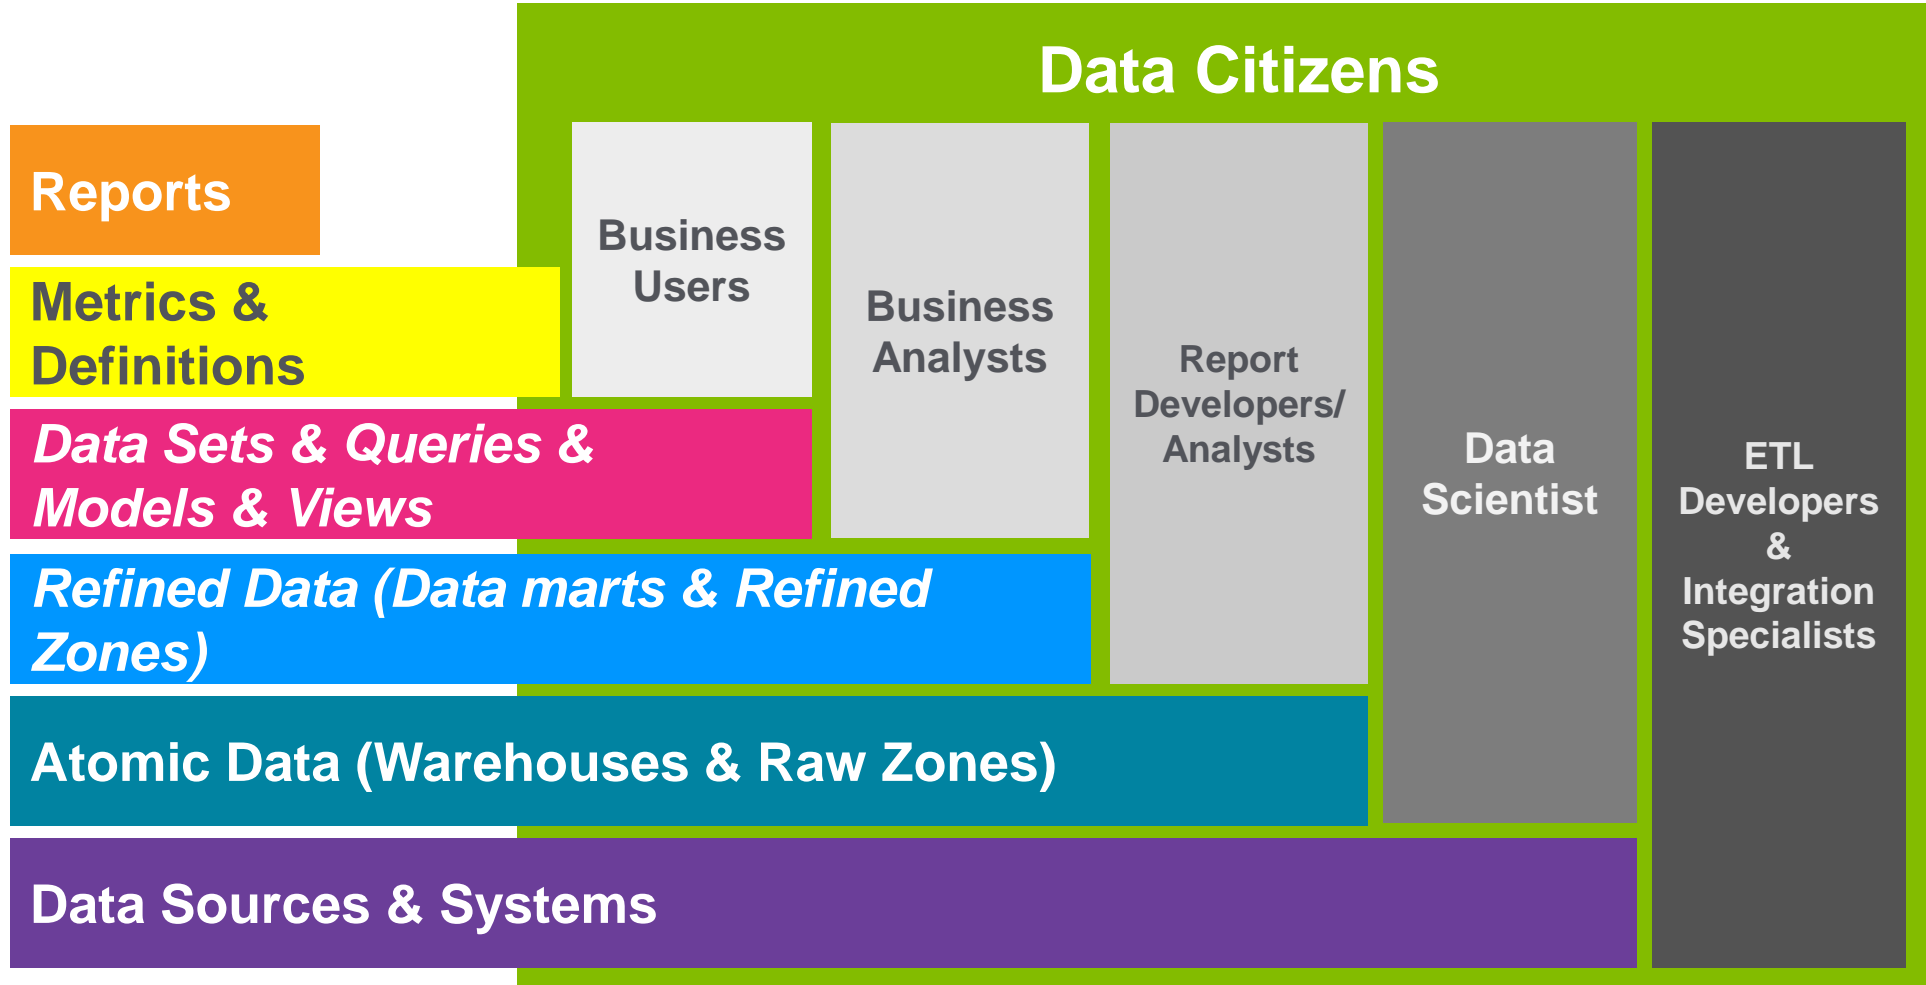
Data Citizens

Reports

Metrics & Definitions

Data Sets & Queries & Models & Views

Refined Data (Data marts & Refined Zones)

Atomic Data (Warehouses & Raw Zones)

Data Sources & Systems

Business Users

Business Analysts

Report Developers/ Analysts

Data Scientist

ETL Developers & Integration Specialists